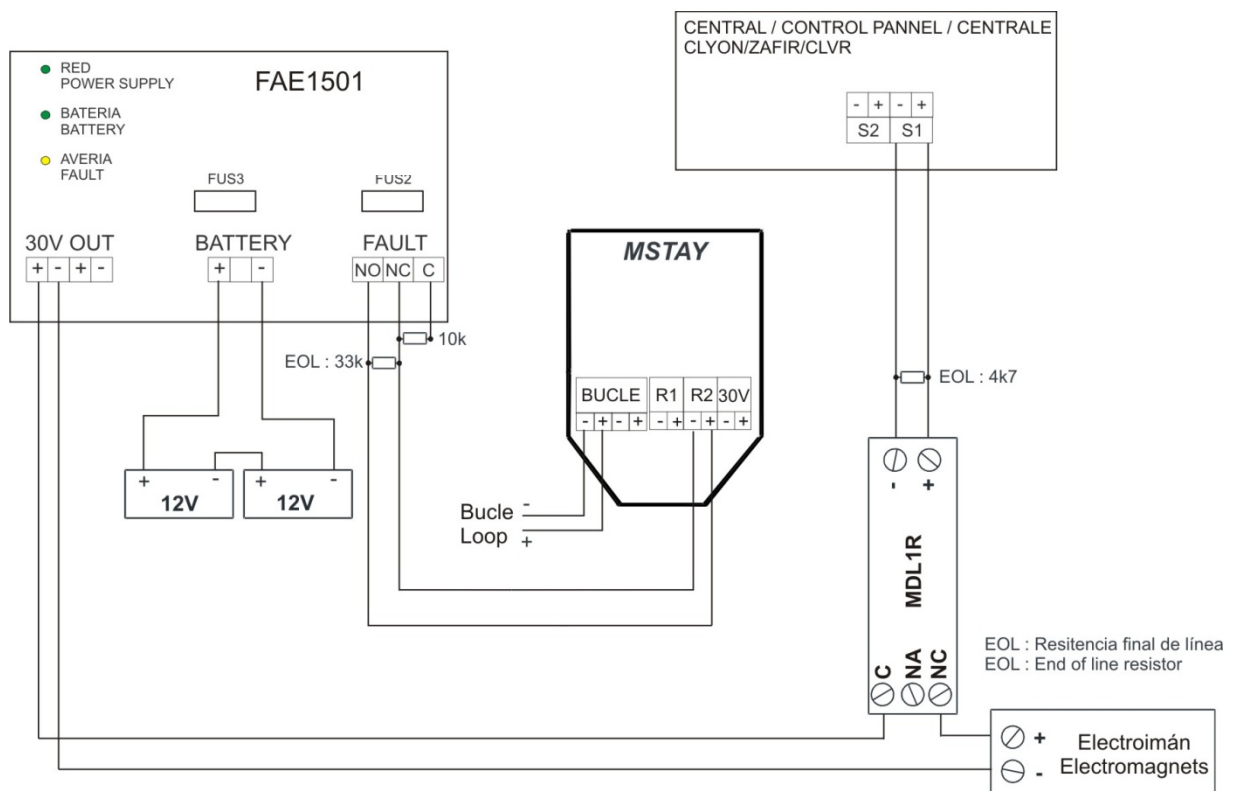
RED
POWER SUPPLY

BATERIA
BATTERY

AVERIA
FAULT

FAE1501

FUS3

FUS2

30V OUT

| + | - | + | - |
|---|---|---|---|

BATTERY

| + | | - |
|---|---|---|

FAULT

| NO | NC | C |
|---|---|---|

10k

EOL : 33k

+ - + -
12V 12V

MSTAY

| BUCLE | | | | R1 | | R2 | | 30V | |
|---|---|---|---|---|---|---|---|---|---|
| - | + | - | + | - | + | - | + | - | + |

Bucle -
Loop +

CENTRAL / CONTROL PANNEL / CENTRALE
CLYON/ZAFIR/CLVR

| - | + | - | + |
|---|---|---|---|
| S2 | | S1 | |

EOL : 4k7

- +

MDL1R

C NA NC

EOL : Resitencia final de línea
EOL : End of line resistor

+ Electroimán
- Electromagnets